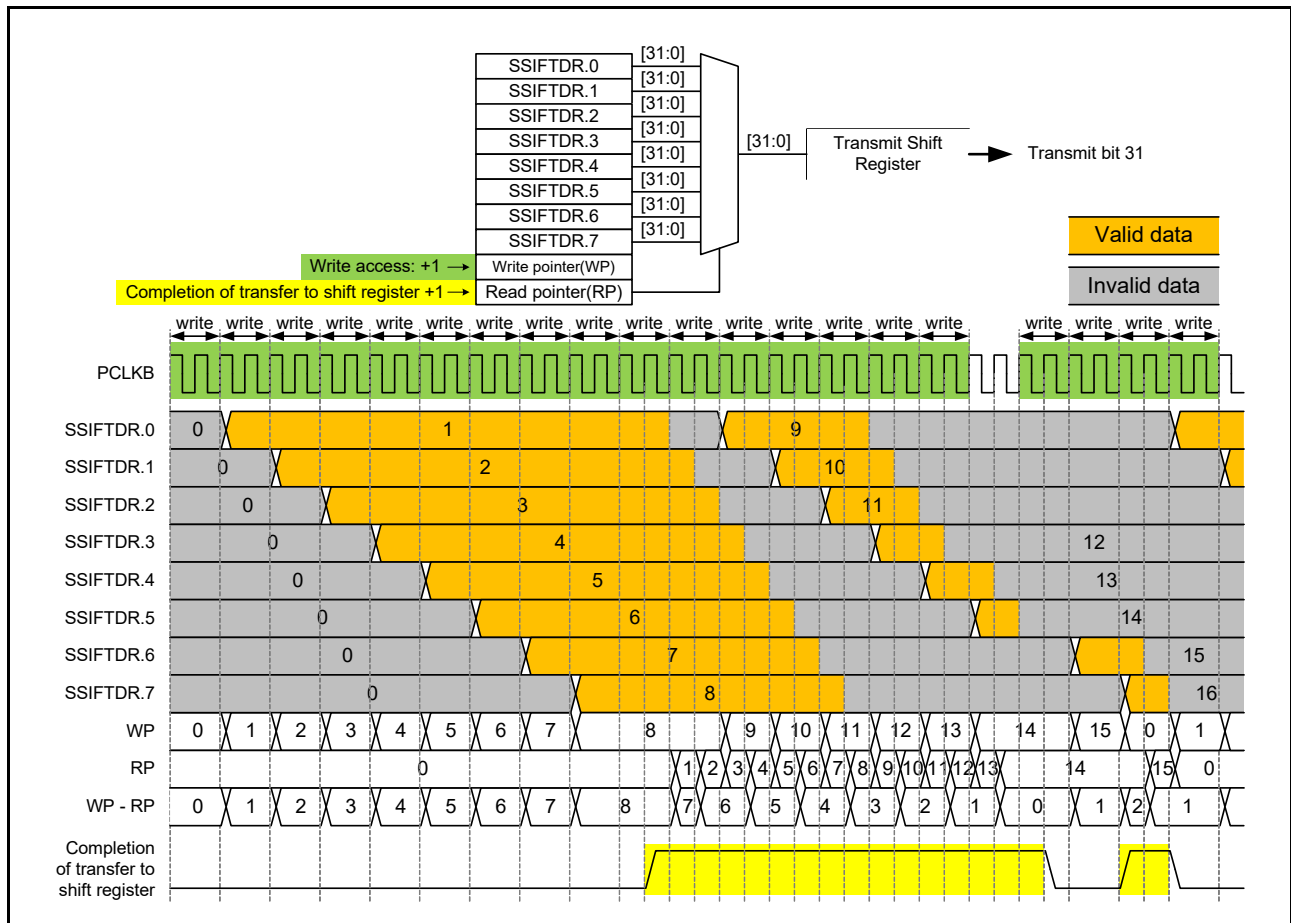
SSIFTDR.0
SSIFTDR.1
SSIFTDR.2
SSIFTDR.3
SSIFTDR.4
SSIFTDR.5
SSIFTDR.6
SSIFTDR.7
[31:0]
[31:0]
[31:0]
[31:0]
[31:0]
[31:0]
[31:0]
[31:0]
[31:0]
Transmit Shift Register
Transmit bit 31
Valid data
Invalid data
Write access: +1 →
Write pointer(WP)
Completion of transfer to shift register +1 →
Read pointer(RP)

write write write write write write write write write write write write write write write write write write write write

PCLKB

SSIFTDR.0 0 1 9
SSIFTDR.1 0 2 10
SSIFTDR.2 0 3 11
SSIFTDR.3 0 4 12
SSIFTDR.4 0 5 13
SSIFTDR.5 0 6 14
SSIFTDR.6 0 7 15
SSIFTDR.7 0 8 16
WP 0 1 2 3 4 5 6 7 8 9 10 11 12 13 14 15 0 1
RP 0 1 2 3 4 5 6 7 8 9 10 11 12 13 14 15 0
WP - RP 0 1 2 3 4 5 6 7 8 7 6 5 4 3 2 1 0 1 2 1

Completion of transfer to shift register